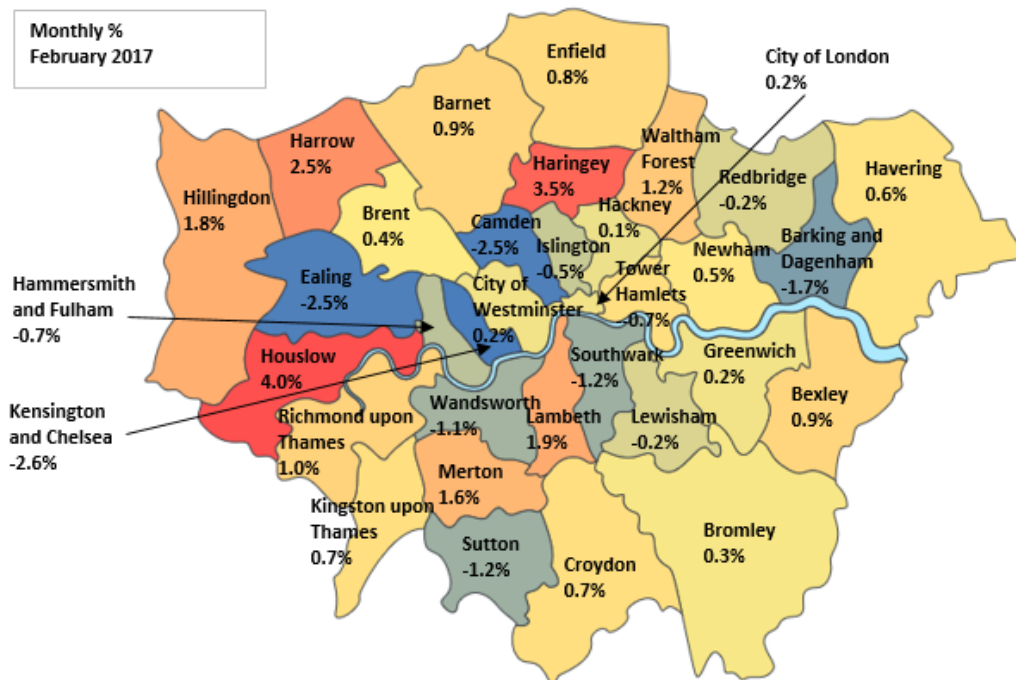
Monthly %
February 2017

Enfield
0.8%

City of London
0.2%

Barnet
0.9%

Harrow
2.5%

Waltham Forest
1.2%

Haringey
3.5%

Havering
0.6%

Hillingdon
1.8%

Redbridge
-0.2%

Brent
0.4%

Camden
-2.5%

Hackney
0.1%

Islington
-0.5%

Newham
0.5%

Barking and Dagenham
-1.7%

Ealing
-2.5%

Hammersmith and Fulham
-0.7%

City of Westminster
0.2%

Tower Hamlets
-0.7%

Southwark
-1.2%

Greenwich
0.2%

Houslow
4.0%

Bexley
0.9%

Wandsworth
-1.1%

Lambeth
1.9%

Lewisham
-0.2%

Kensington and Chelsea
-2.6%

Richmond upon Thames
1.0%

Merton
1.6%

Kingston upon Thames
0.7%

Bromley
0.3%

Sutton
-1.2%

Croydon
0.7%